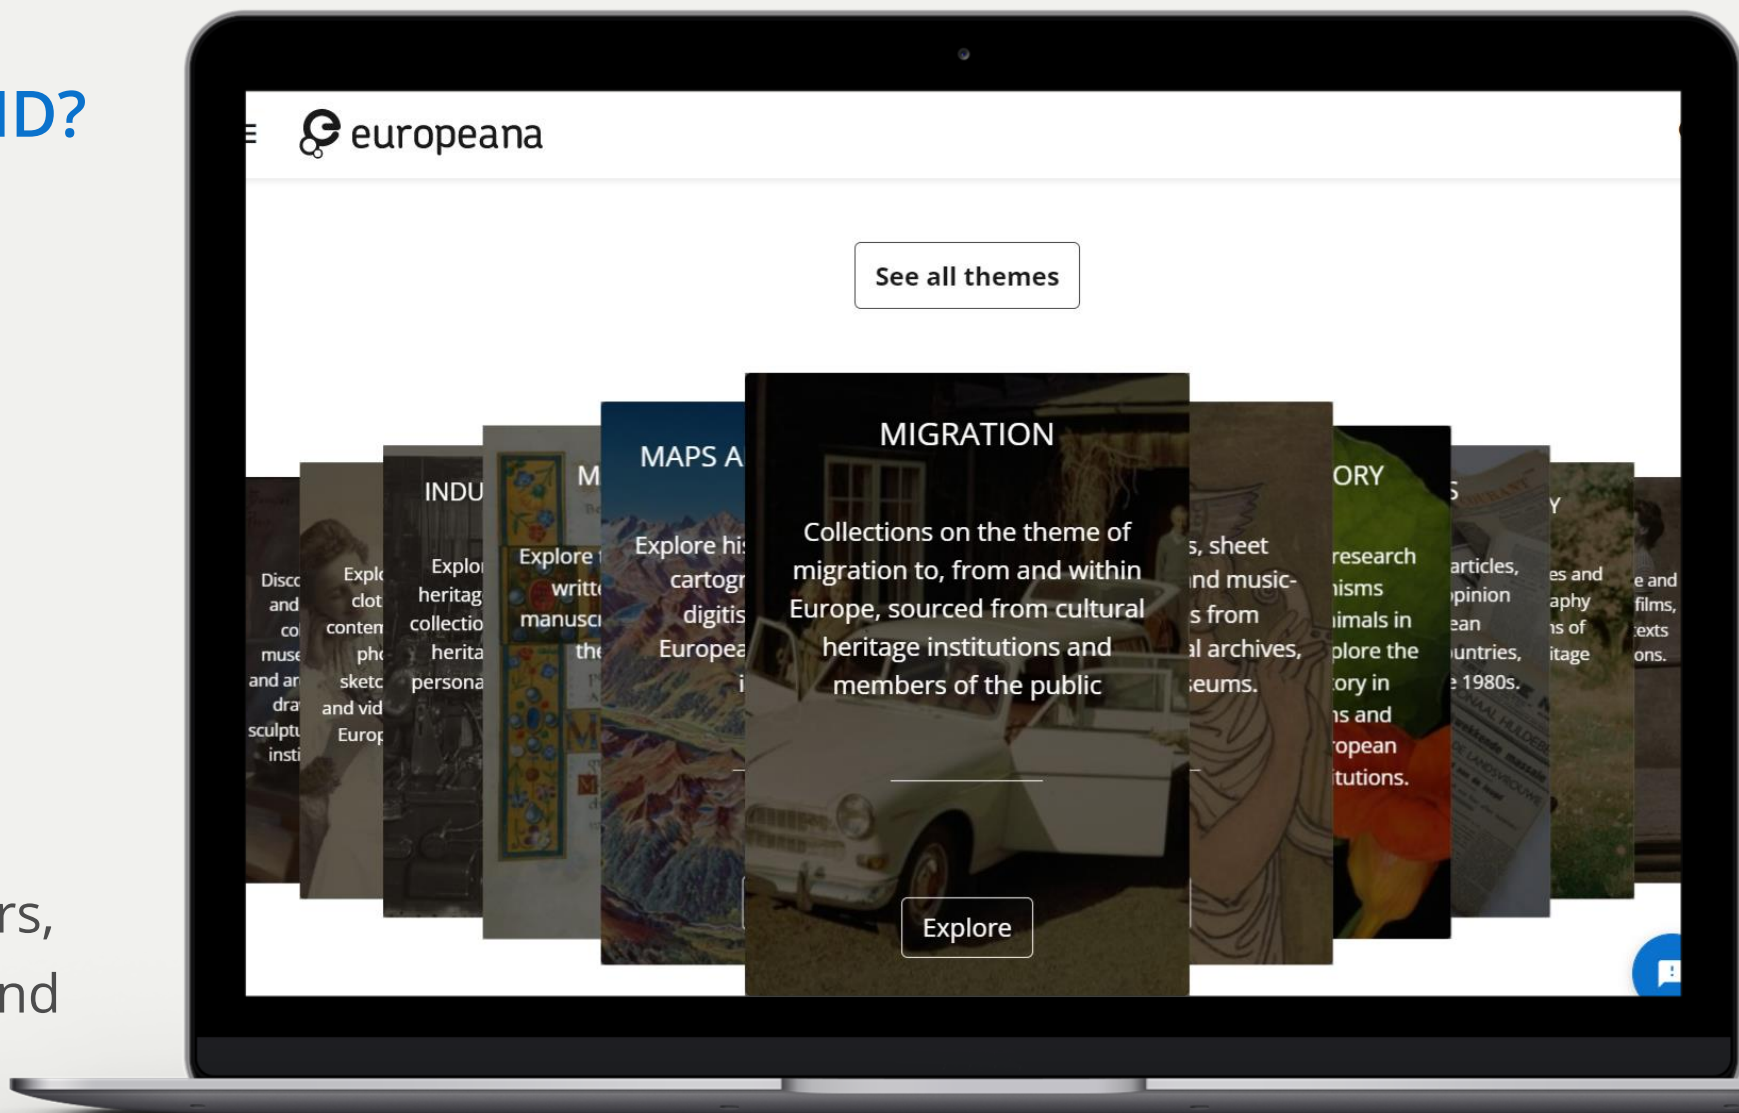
ID?

rs,
nd

europeana

See all themes

Disc and co muse and ar dra sculpt inst

Expl clot conten ph sketc and vid Europ

INDU

Explo heritag collectio herita persona

Explore writt manuscr the

M

MAPS A

Explore hi cartogr digitis Europea i

MIGRATION

Collections on the theme of migration to, from and within Europe, sourced from cultural heritage institutions and members of the public

Explore

s, sheet nd music- s from l archives, eums.

ORY

research nisms nimals in plore the ory in ns and opean tutions.

S

articles, pinion ean untries, 1980s.

Y

es and aphy s of itage

e and films, exts ons.